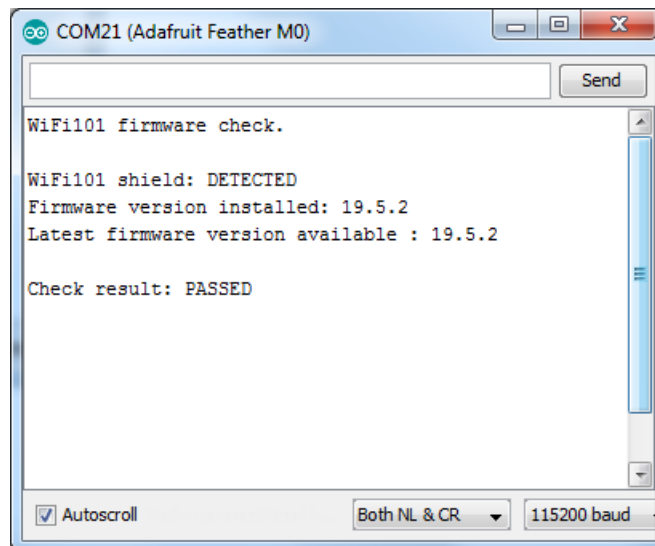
COM21 (Adafruit Feather M0)

Send

WiFi101 firmware check.

WiFi101 shield: DETECTED
Firmware version installed: 19.5.2
Latest firmware version available : 19.5.2

Check result: PASSED

Autoscroll

Both NL & CR

115200 baud